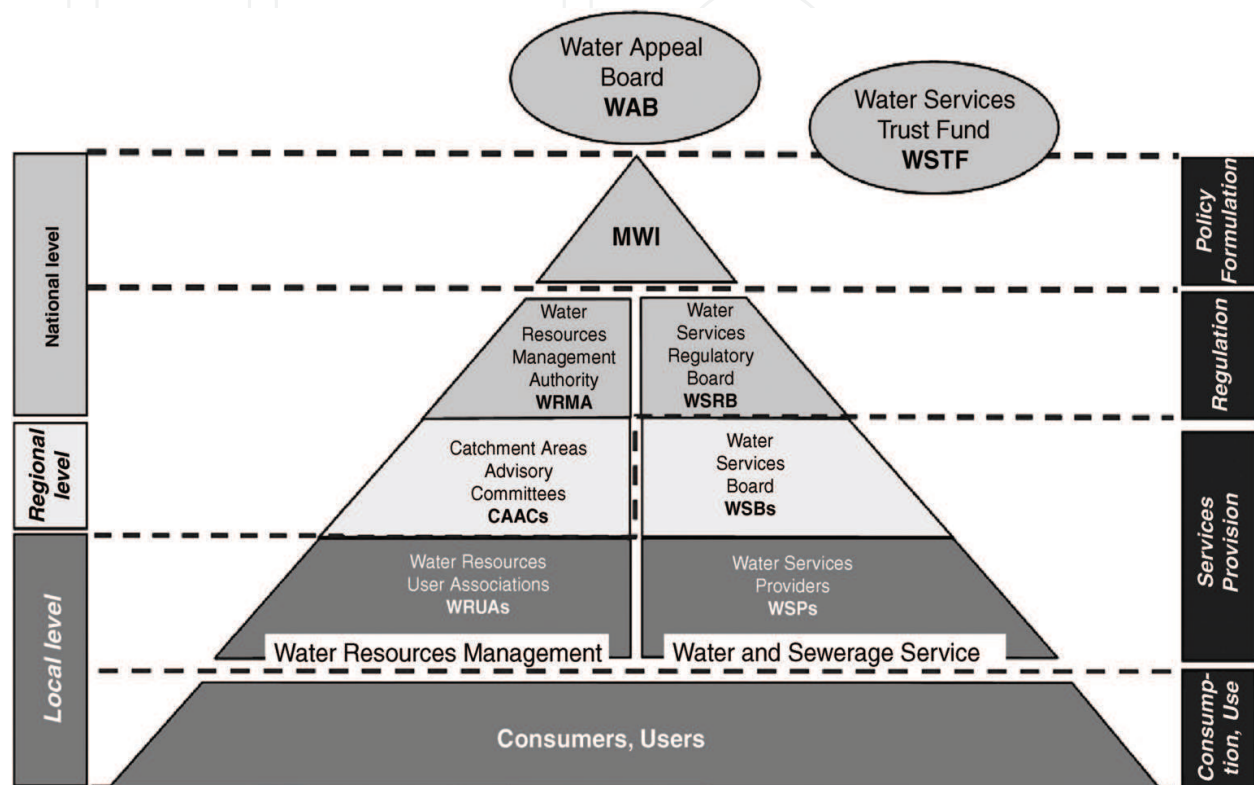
Water Appeal Board
**WAB**

Water Services Trust Fund
**WSTF**

National level

Regional level

Local level

MWI

Water Resources Management Authority
WRMA

Water Services Regulatory Board
WSRB

Catchment Areas Advisory Committees
CAACs

Water Services Board
WSBs

Water Resources User Associations
WRUAs

Water Services Providers
WSPs

Water Resources Management

Water and Sewerage Service

Consumers, Users

Policy Formulation

Regulation

Services Provision

Consumption, Use